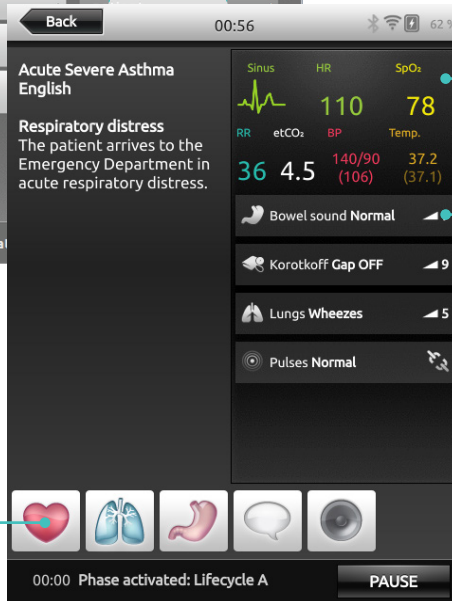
Back

00:56

62 %

Acute Severe Asthma English

Respiratory distress
The patient arrives to the Emergency Department in acute respiratory distress.

Sinus

HR

$SpO_2$

110

78

RR

$etCO_2$

BP

Temp.

36

4.5

140/90 (106)

37.2 (37.1)

Bowel sound Normal

Korotkoff Gap OFF

9

Lungs Wheezes

5

Pulses Normal

00:00 Phase activated: Lifecycle A

PAUSE